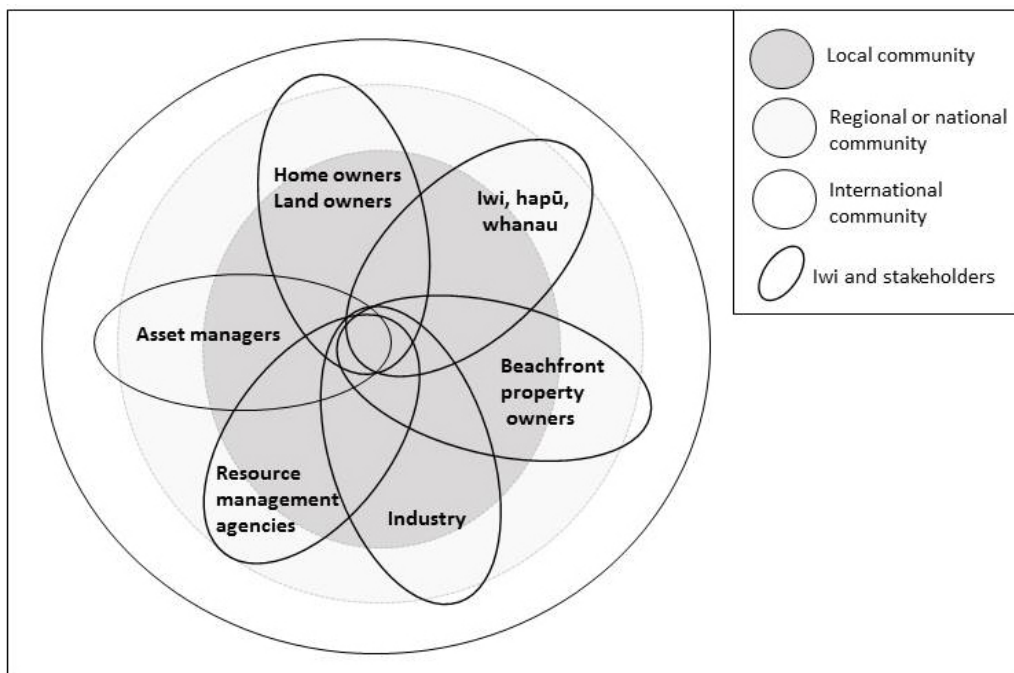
Home owners
Land owners

Iwi, hapū, whanau

Asset managers

Beachfront property owners

Resource management agencies

Industry

Local community

Regional or national community

International community

Iwi and stakeholders